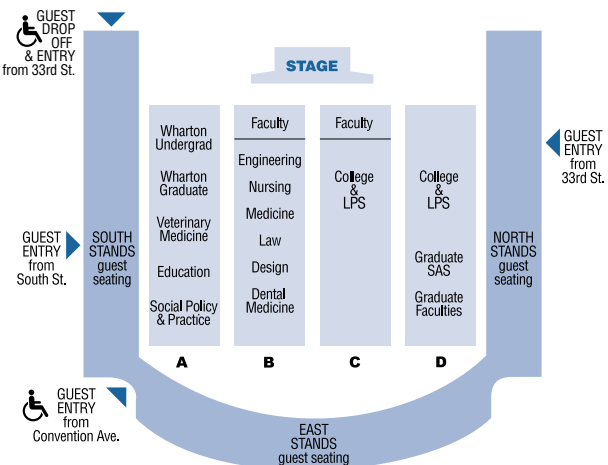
GUEST DROP OFF & ENTRY from 33rd St.

STAGE

Wharton Undergrad

Wharton Graduate

Veterinary Medicine

Education

Social Policy & Practice

A

Faculty

Engineering

Nursing

Medicine

Law

Design

Dental Medicine

B

Faculty

College & LPS

C

College & LPS

Graduate SAS

Graduate Faculties

D

GUEST ENTRY from 33rd St.

GUEST ENTRY from South St.

SOUTH STANDS guest seating

NORTH STANDS guest seating

GUEST ENTRY from Convention Ave.

EAST STANDS guest seating